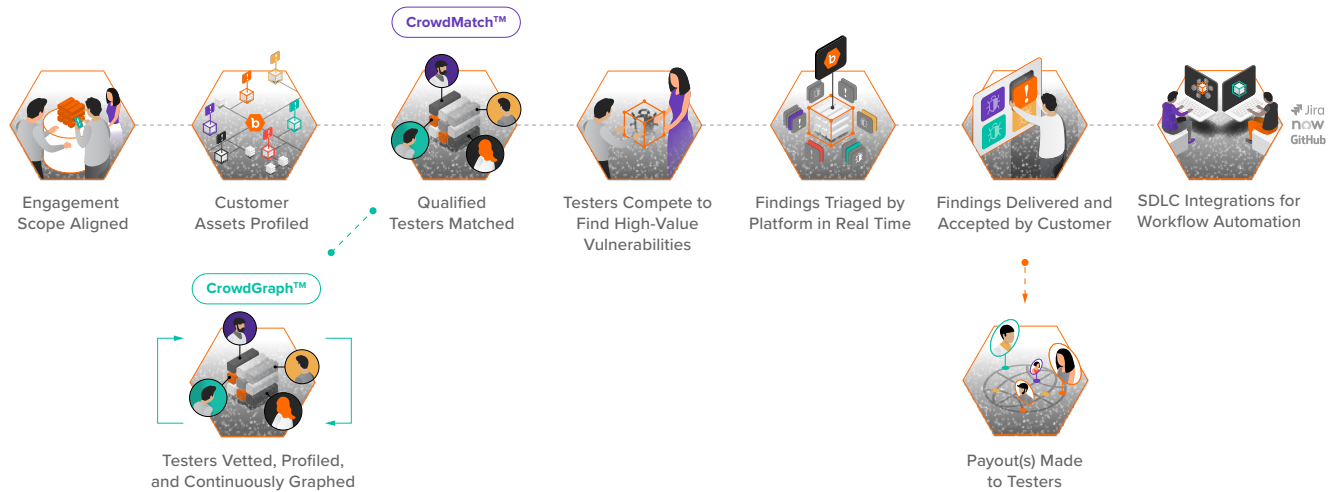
CrowdMatch™

Engagement Scope Aligned

Customer Assets Profiled

Qualified Testers Matched

Testers Compete to Find High-Value Vulnerabilities

Findings Triaged by Platform in Real Time

Findings Delivered and Accepted by Customer

Jira
now
GitHub

SDLC Integrations for Workflow Automation

CrowdGraph™

Testers Vetted, Profiled, and Continuously Graphed

Payout(s) Made to Testers